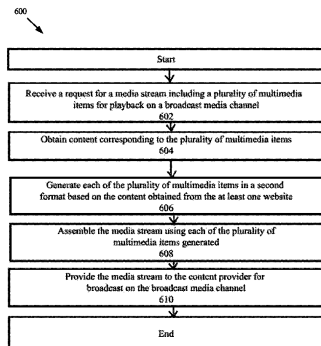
600

Start

Receive a request for a media stream including a plurality of multimedia items for playback on a broadcast media channel
602

Obtain content corresponding to the plurality of multimedia items
604

Generate each of the plurality of multimedia items in a second format based on the content obtained from the at least one website
606

Assemble the media stream using each of the plurality of multimedia items generated
608

Provide the media stream to the content provider for broadcast on the broadcast media channel
610

End